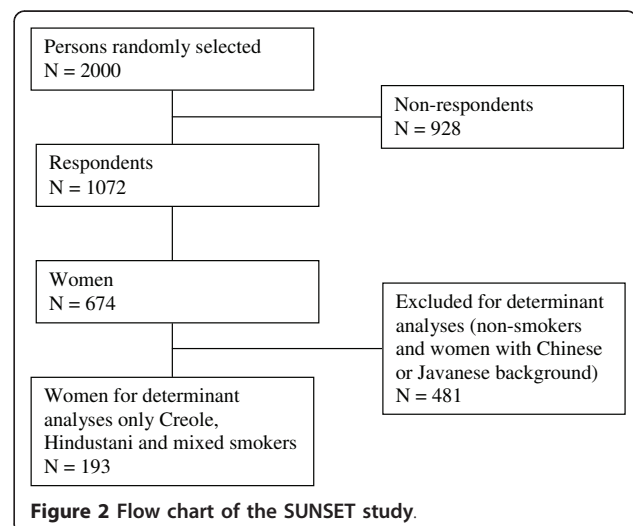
Persons randomly selected
N = 2000

Non-respondents
N = 928

Respondents
N = 1072

Women
N = 674

Excluded for determinant analyses (non-smokers and women with Chinese or Javanese background)
N = 481

Women for determinant analyses only Creole, Hindustani and mixed smokers
N = 193

**Figure 2 Flow chart of the SUNSET study.**